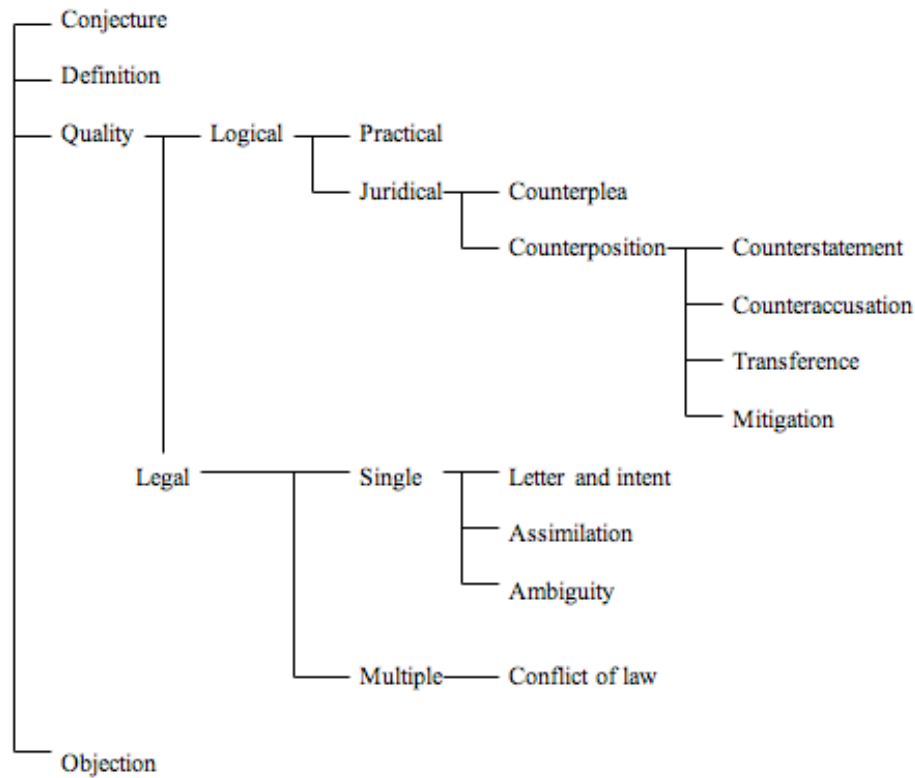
Conjecture

Definition

Quality

Logical

Practical

Juridical

Counterplea

Counterposition

Counterstatement

Counteraccusation

Transference

Mitigation

Legal

Single

Letter and intent

Assimilation

Ambiguity

Multiple

Conflict of law

Objection